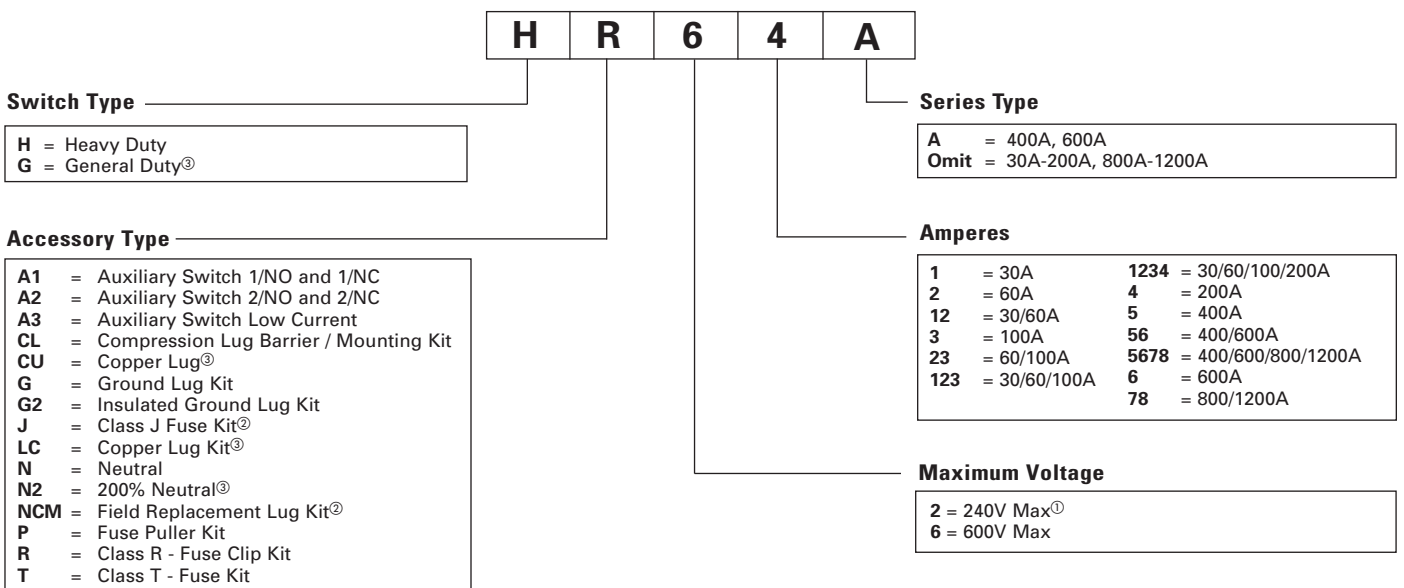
| H | R | 6 | 4 | A |
|---|---|---|---|---|

**Switch Type**

**H** = Heavy Duty
**G** = General Duty③

**Accessory Type**

**A1** = Auxiliary Switch 1/NO and 1/NC
**A2** = Auxiliary Switch 2/NO and 2/NC
**A3** = Auxiliary Switch Low Current
**CL** = Compression Lug Barrier / Mounting Kit
**CU** = Copper Lug③
**G** = Ground Lug Kit
**G2** = Insulated Ground Lug Kit
**J** = Class J Fuse Kit②
**LC** = Copper Lug Kit③
**N** = Neutral
**N2** = 200% Neutral③
**NCM** = Field Replacement Lug Kit②
**P** = Fuse Puller Kit
**R** = Class R - Fuse Clip Kit
**T** = Class T - Fuse Kit

**Series Type**

**A** = 400A, 600A
**Omit** = 30A-200A, 800A-1200A

**Amperes**

**1** = 30A
**2** = 60A
**12** = 30/60A
**3** = 100A
**23** = 60/100A
**123** = 30/60/100A
**1234** = 30/60/100/200A
**4** = 200A
**5** = 400A
**56** = 400/600A
**5678** = 400/600/800/1200A
**6** = 600A
**78** = 800/1200A

**Maximum Voltage**

**2** = 240V Max①
**6** = 600V Max